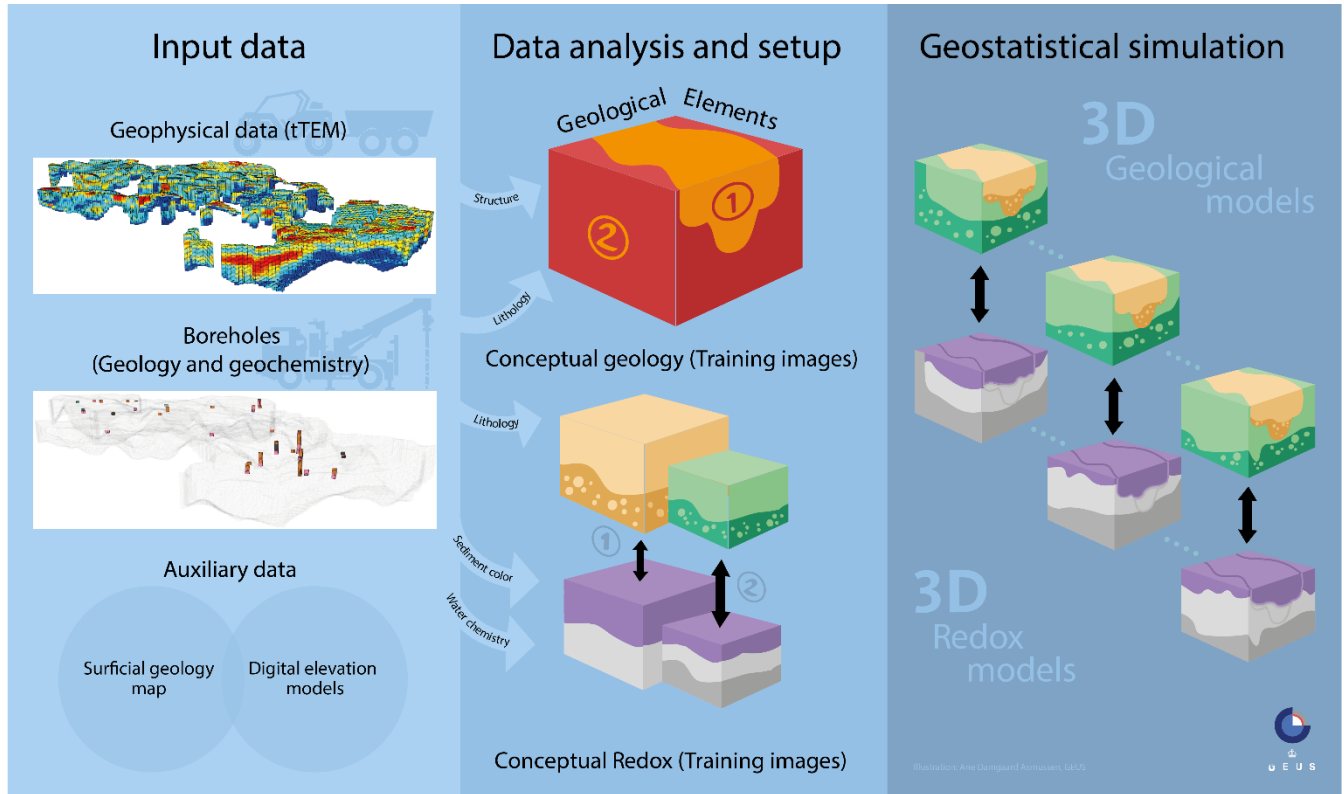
Input data

Geophysical data (tTEM)

Boreholes
(Geology and geochemistry)

Auxiliary data

Surficial geology map

Digital elevation models

Data analysis and setup

Geological Elements

Structure

Lithologi

② ①

Conceptual geology (Training images)

Lithology

Sediment color

Water chemistry

① ②

Conceptual Redox (Training images)

Geostatistical simulation

3D
Geological
models

3D
Redox
models

Illustration: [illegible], GEUS

GEUS